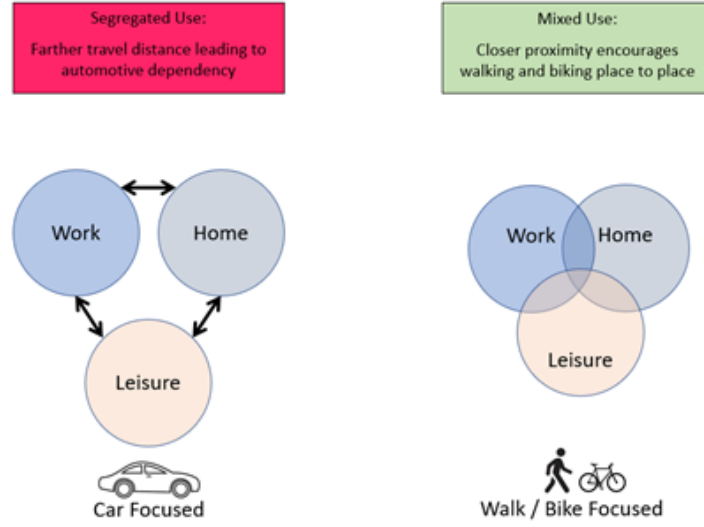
Segregated Use:
Farther travel distance leading to automotive dependency

Mixed Use:
Closer proximity encourages walking and biking place to place

Work

Home

Leisure

Car Focused

Work

Home

Leisure

Walk / Bike Focused